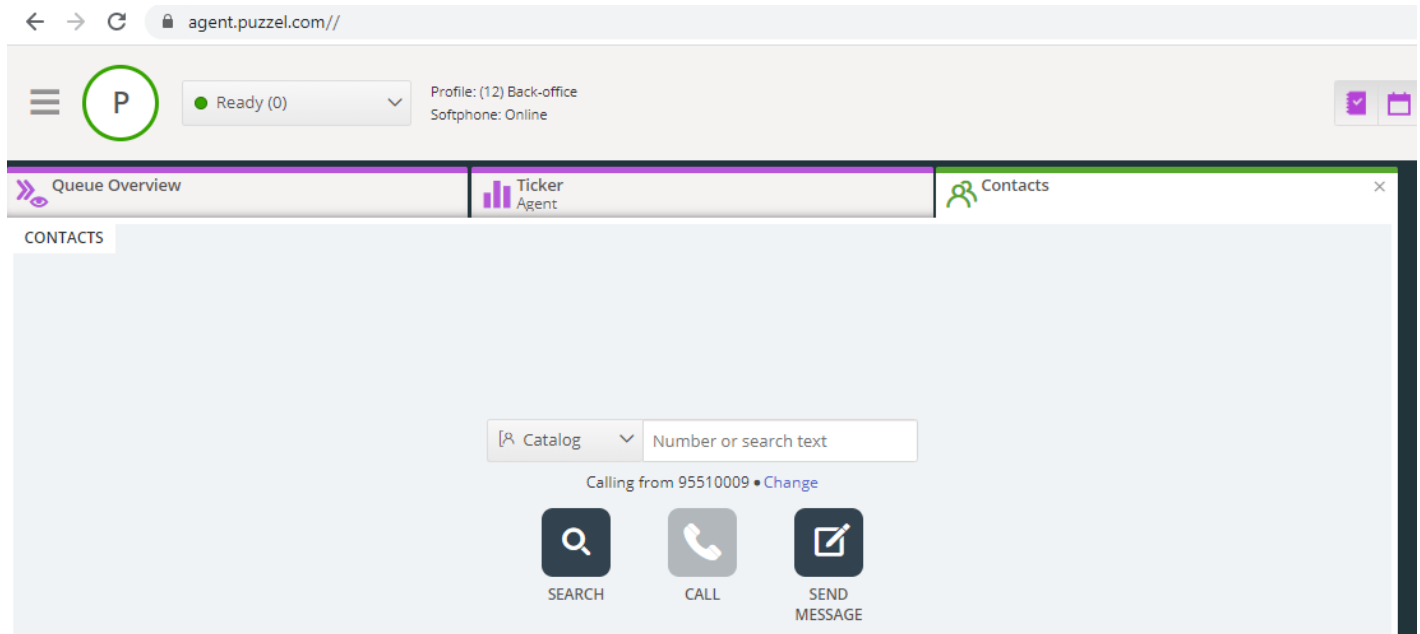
agent.puzzel.com//

P

Ready (0)

Profile: (12) Back-office
Softphone: Online

Queue Overview

Ticker
Agent

Contacts

CONTACTS

Catalog

Number or search text

Calling from 95510009 • Change

SEARCH

CALL

SEND MESSAGE